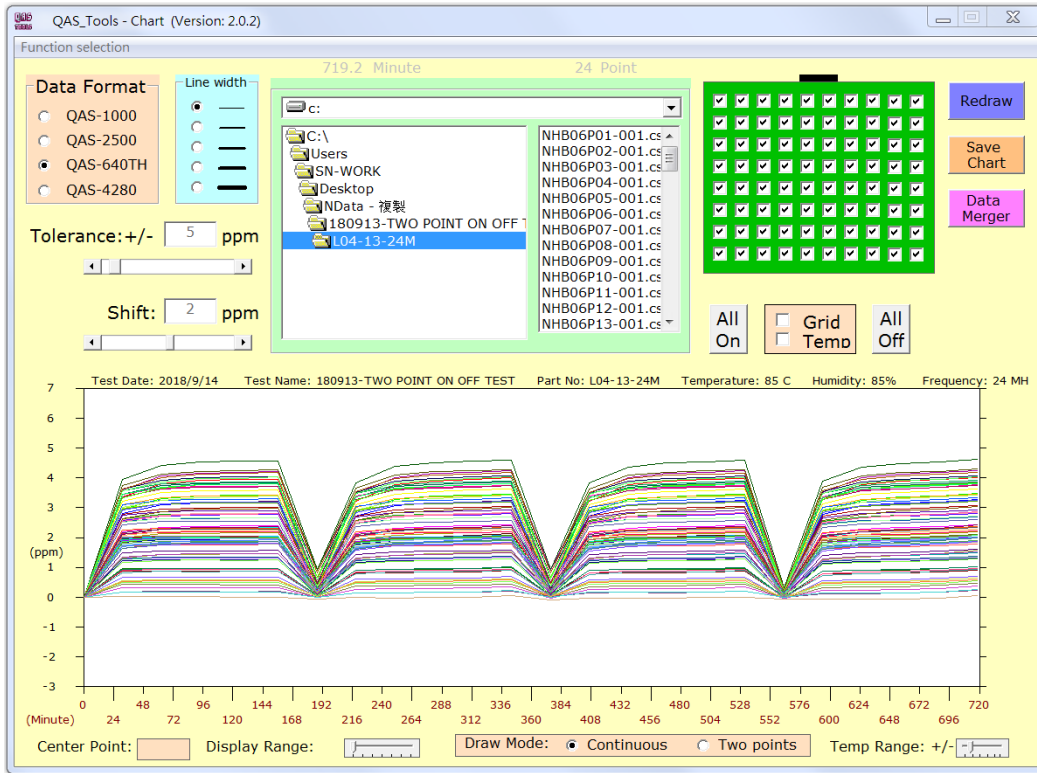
QAS_Tools - Chart (Version: 2.0.2)

Function selection

Data Format
QAS-1000
QAS-2500
QAS-640TH
QAS-4280

Line width

719.2 Minute 24 Point

c:

C:\
Users
SN-WORK
Desktop
NData - 複製
180913-TWO POINT ON OFF T
L04-13-24M

NHB06P01-001.cs
NHB06P02-001.cs
NHB06P03-001.cs
NHB06P04-001.cs
NHB06P05-001.cs
NHB06P06-001.cs
NHB06P07-001.cs
NHB06P08-001.cs
NHB06P09-001.cs
NHB06P10-001.cs
NHB06P11-001.cs
NHB06P12-001.cs
NHB06P13-001.cs

Redraw
Save Chart
Data Merger

Tolerance:+/- 5 ppm

Shift: 2 ppm

All On
Grid
Temp
All Off

Test Date: 2018/9/14 Test Name: 180913-TWO POINT ON OFF TEST Part No: L04-13-24M Temperature: 85 C Humidity: 85% Frequency: 24 MH

7
6
5
4
3
2
(ppm)
1
0
-1
-2
-3

0 48 96 144 192 240 288 336 384 432 480 528 576 624 672 720
(Minute) 24 72 120 168 216 264 312 360 408 456 504 552 600 648 696

Center Point: Display Range: Draw Mode: Continuous Two points Temp Range: +/-